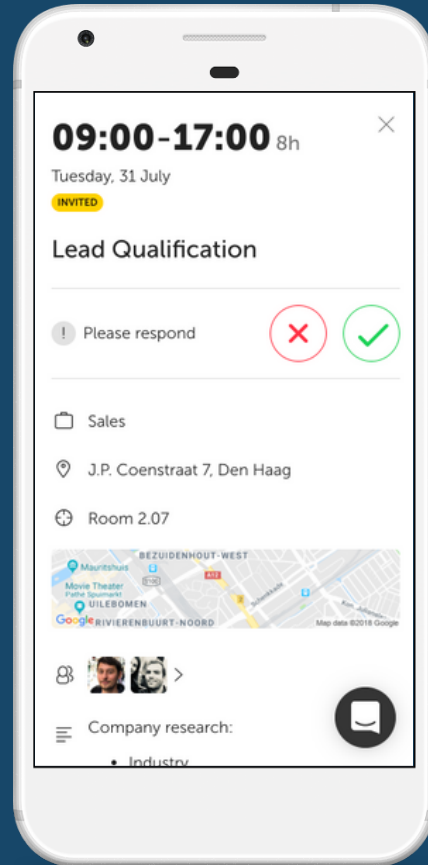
09:00-17:00 8h

Tuesday, 31 July

INVITED

Lead Qualification

Please respond

Sales

J.P. Coenstraat 7, Den Haag

Room 2.07

BEZUIDENHOUT-WEST
Mauritshuis
Movie Theater Pathé Spuimarkt
UILEBOMEN
Google RIVIERENBUURT-NOORD
Map data ©2018 Google

Company research:

• Industry